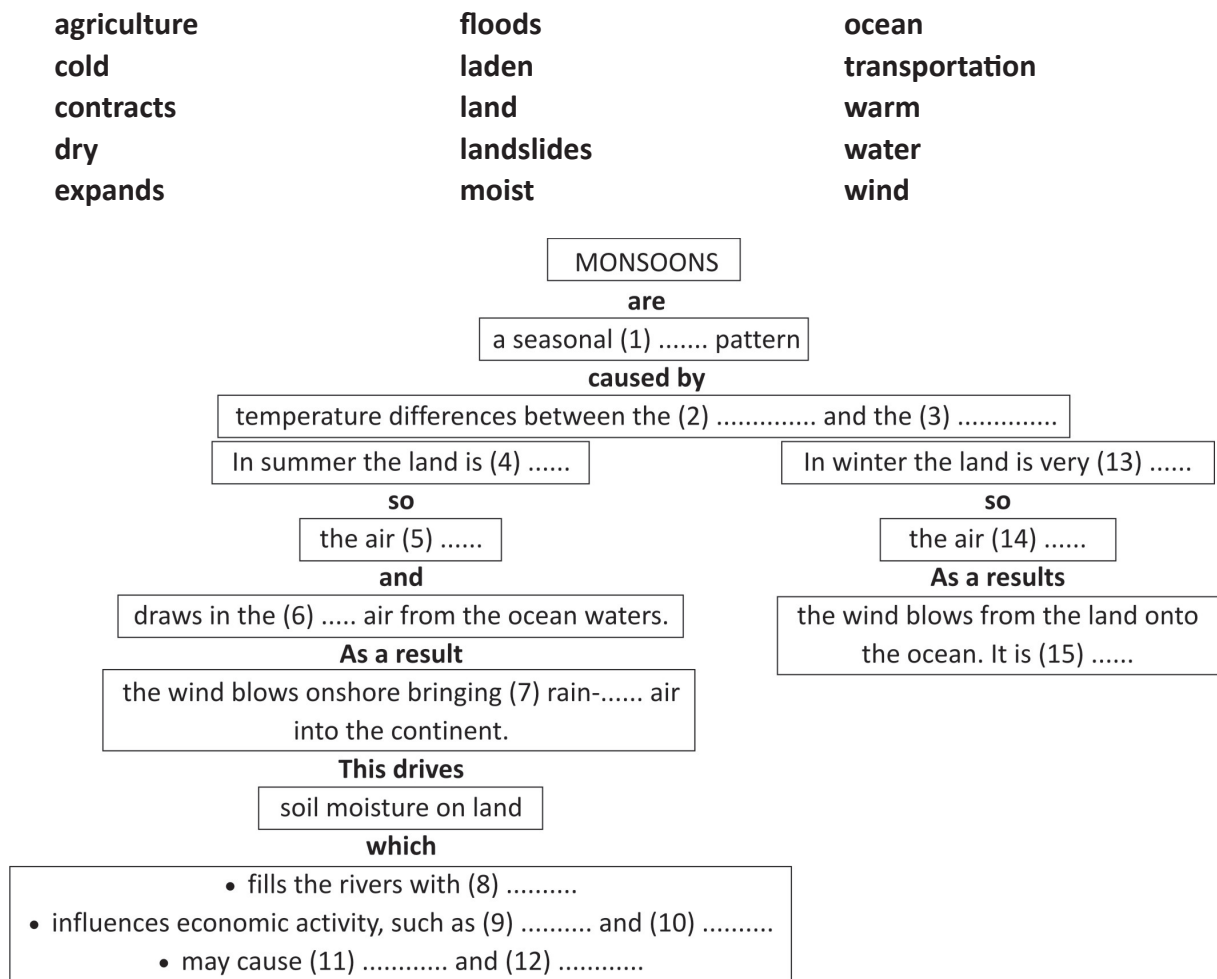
agriculture
cold
contracts
dry
expands

floods
laden
land
landslides
moist

ocean
transportation
warm
water
wind

MONSOONS
are
a seasonal (1) ....... pattern
caused by
temperature differences between the (2) ............. and the (3) .............

In summer the land is (4) ......
so
the air (5) ......
and
draws in the (6) ..... air from the ocean waters.
As a result
the wind blows onshore bringing (7) rain-...... air into the continent.
This drives
soil moisture on land
which
• fills the rivers with (8) ..........
• influences economic activity, such as (9) .......... and (10) ..........
• may cause (11) ........... and (12) ...........

In winter the land is very (13) ......
so
the air (14) ......
As a results
the wind blows from the land onto the ocean. It is (15) ......